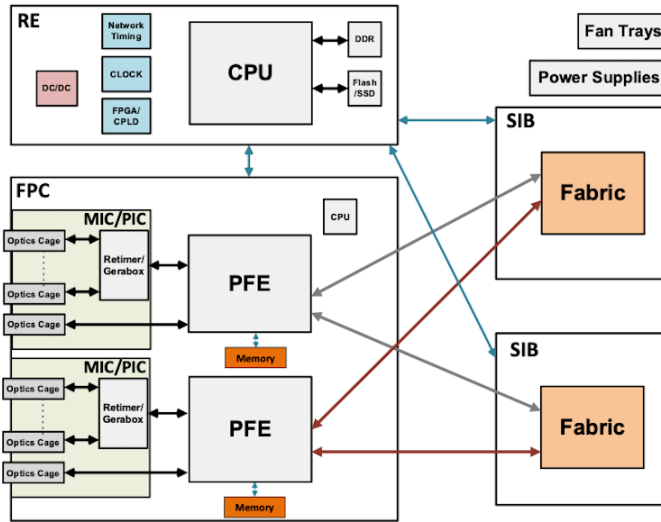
RE

Network Timing

CLOCK

FPGA/ CPLD

DC/DC

CPU

DDR

Flash /SSD

Fan Trays

Power Supplies

SIB

Fabric

FPC

CPU

MIC/PIC

Optics Cage

Optics Cage

Optics Cage

Retimer/ Gerabox

PFE

Memory

MIC/PIC

Optics Cage

Optics Cage

Optics Cage

Retimer/ Gerabox

PFE

Memory

SIB

Fabric